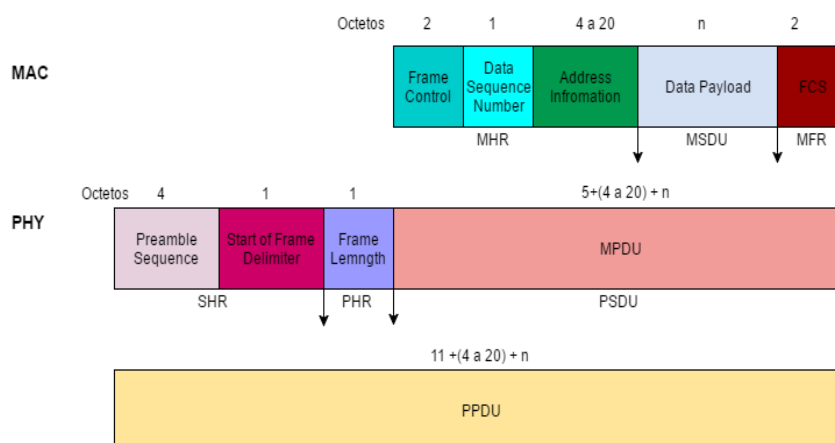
Octetos 2 1 4 a 20 n 2

MAC

| Frame Control | Data Sequence Number | Address Infromation | Data Payload | FCS |
|---|---|---|---|---|

MHR MSDU MFR

Octetos 4 1 1 5+(4 a 20) + n

PHY

| Preamble Sequence | Start of Frame Delimiter | Frame Lemngth | MPDU |
|---|---|---|---|

SHR PHR PSDU

11 +(4 a 20) + n

PPDU